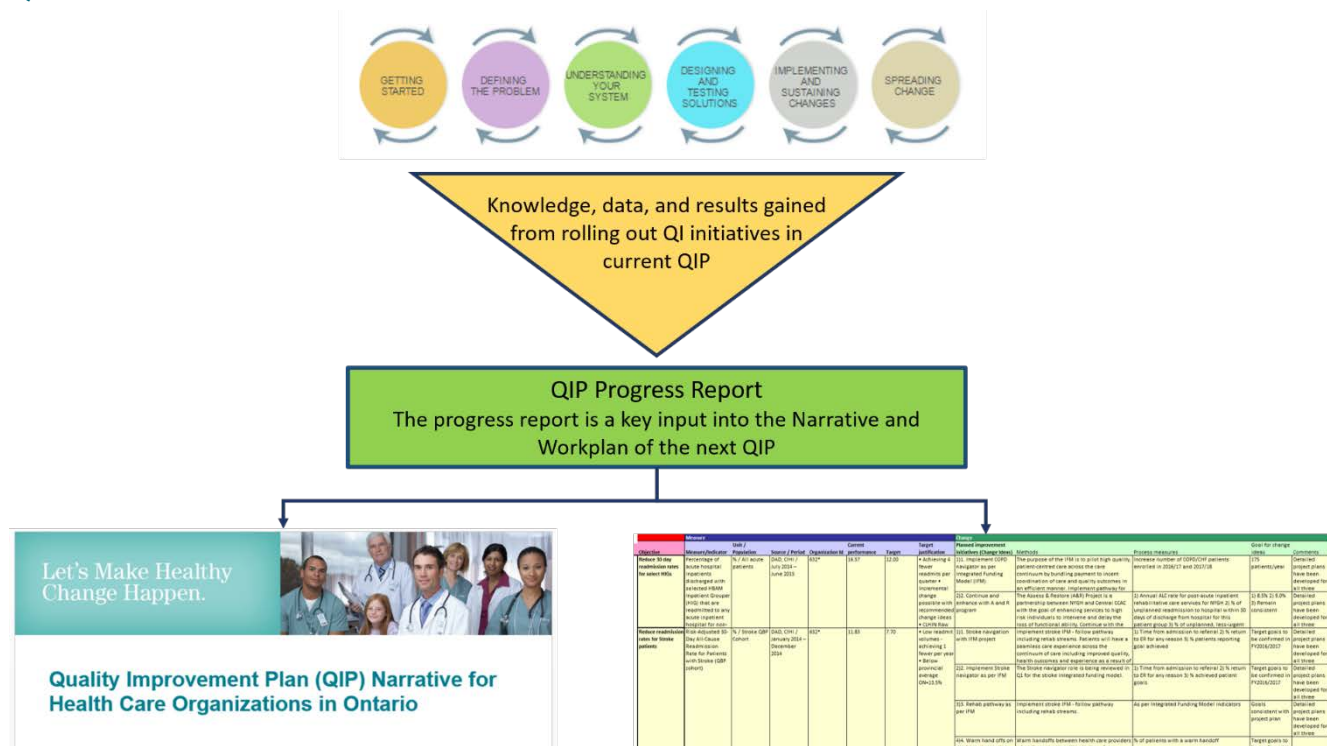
GETTING STARTED

DEFINING THE PROBLEM

UNDERSTANDING YOUR SYSTEM

DESIGNING AND TESTING SOLUTIONS

IMPLEMENTING AND SUSTAINING CHANGES

SPREADING CHANGE

Knowledge, data, and results gained from rolling out QI initiatives in current QIP

QIP Progress Report

The progress report is a key input into the Narrative and Workplan of the next QIP

Let's Make Healthy Change Happen.

Quality Improvement Plan (QIP) Narrative for Health Care Organizations in Ontario

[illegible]